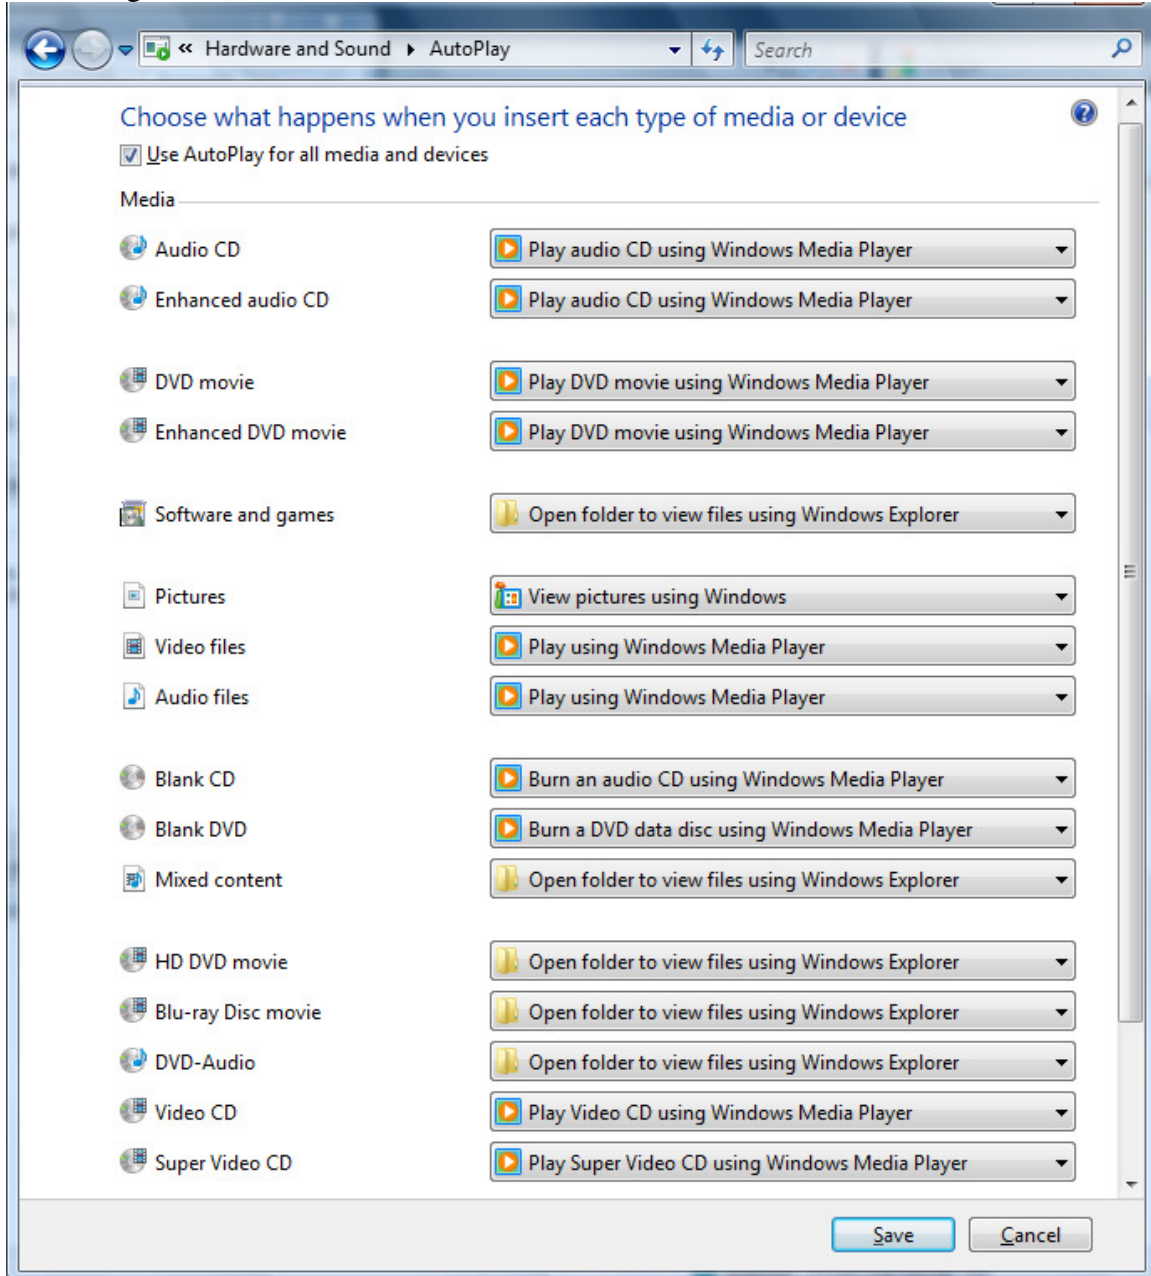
« Hardware and Sound ▸ AutoPlay
Search

Choose what happens when you insert each type of media or device
Use AutoPlay for all media and devices

Media

Audio CD
Play audio CD using Windows Media Player
Enhanced audio CD
Play audio CD using Windows Media Player

DVD movie
Play DVD movie using Windows Media Player
Enhanced DVD movie
Play DVD movie using Windows Media Player

Software and games
Open folder to view files using Windows Explorer

Pictures
View pictures using Windows
Video files
Play using Windows Media Player
Audio files
Play using Windows Media Player

Blank CD
Burn an audio CD using Windows Media Player
Blank DVD
Burn a DVD data disc using Windows Media Player
Mixed content
Open folder to view files using Windows Explorer

HD DVD movie
Open folder to view files using Windows Explorer
Blu-ray Disc movie
Open folder to view files using Windows Explorer
DVD-Audio
Open folder to view files using Windows Explorer
Video CD
Play Video CD using Windows Media Player
Super Video CD
Play Super Video CD using Windows Media Player

Save
Cancel